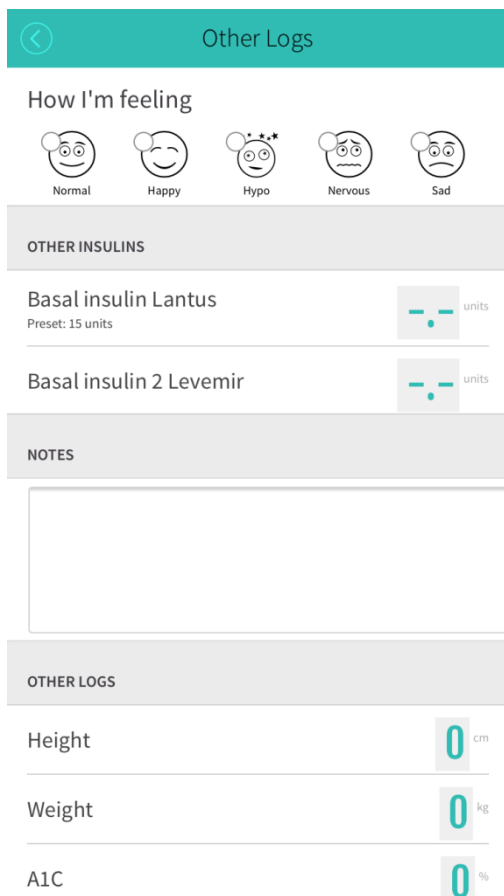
Other Logs

How I'm feeling

Normal Happy Hypo Nervous Sad

OTHER INSULINS

Basal insulin Lantus
Preset: 15 units

-.- units

Basal insulin 2 Levemir

-.- units

NOTES

OTHER LOGS

Height 0 cm

Weight 0 kg

A1C 0 %